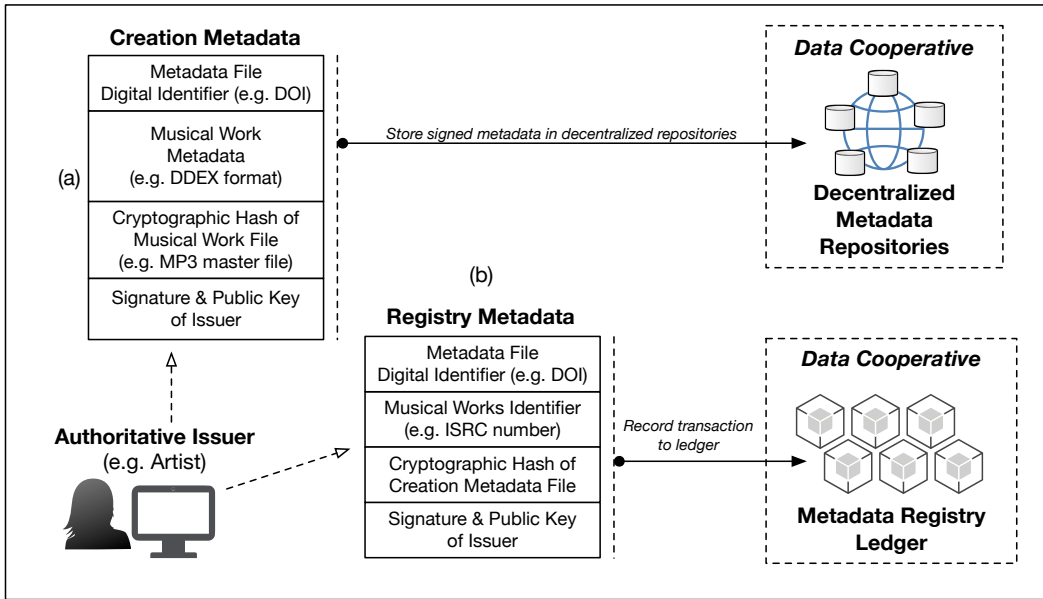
Creation Metadata

| Metadata File Digital Identifier (e.g. DOI) |
|---|
| Musical Work Metadata (e.g. DDEX format) |
| Cryptographic Hash of Musical Work File (e.g. MP3 master file) |
| Signature & Public Key of Issuer |

(a)

Store signed metadata in decentralized repositories

Data Cooperative

Decentralized Metadata Repositories

(b)

Registry Metadata

| Metadata File Digital Identifier (e.g. DOI) |
|---|
| Musical Works Identifier (e.g. ISRC number) |
| Cryptographic Hash of Creation Metadata File |
| Signature & Public Key of Issuer |

Authoritative Issuer
(e.g. Artist)

Record transaction to ledger

Data Cooperative

Metadata Registry Ledger